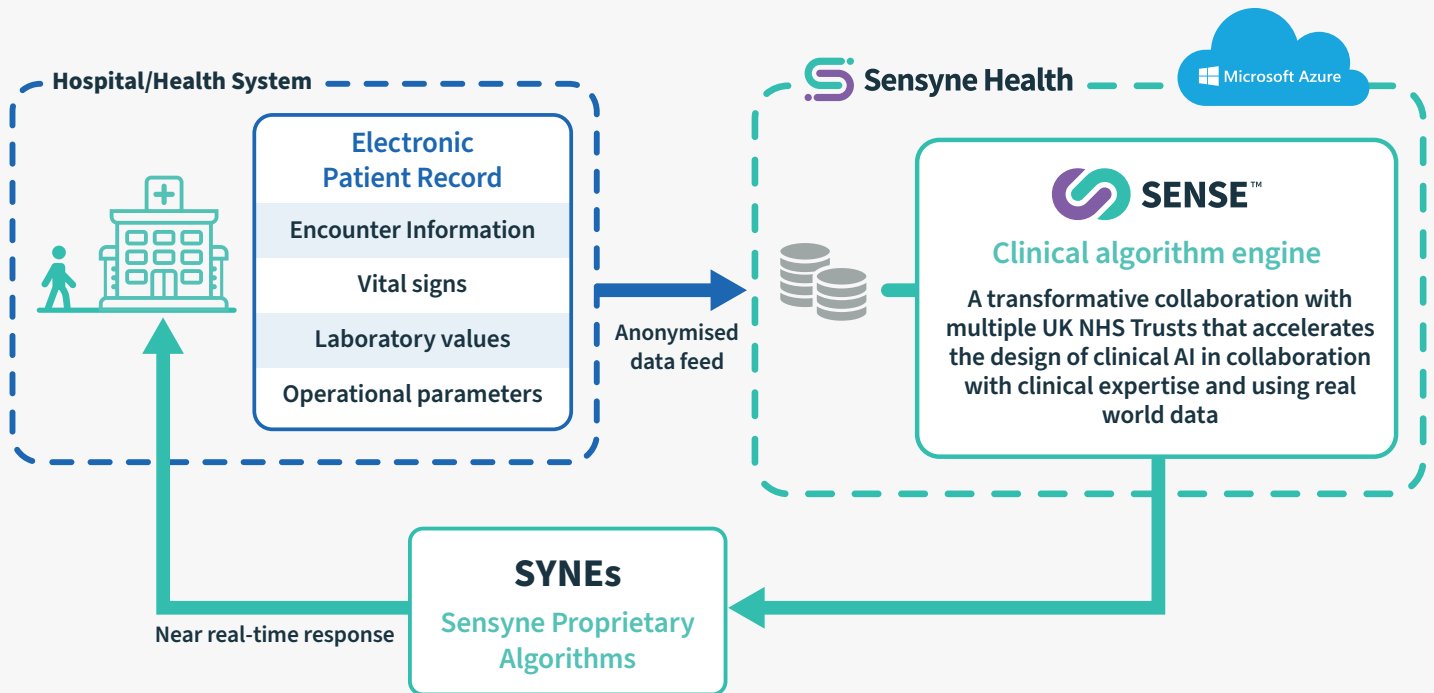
Hospital/Health System

Electronic Patient Record

Encounter Information

Vital signs

Laboratory values

Operational parameters

Anonymised data feed

Sensyne Health

Microsoft Azure

SENSE™

Clinical algorithm engine

A transformative collaboration with multiple UK NHS Trusts that accelerates the design of clinical AI in collaboration with clinical expertise and using real world data

SYNEs

Sensyne Proprietary Algorithms

Near real-time response